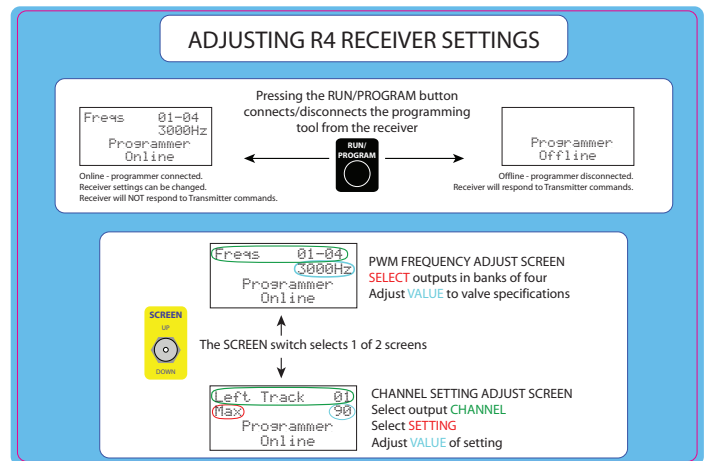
ADJUSTING R4 RECEIVER SETTINGS

Freqs 01-04
3000Hz
Programmer
Online

Pressing the RUN/PROGRAM button connects/disconnects the programming tool from the receiver

RUN/
PROGRAM

Programmer
Offline

Online - programmer connected.
Receiver settings can be changed.
Receiver will NOT respond to Transmitter commands.

Offline - programmer disconnected.
Receiver will respond to Transmitter commands.

Freqs 01-04
3000Hz
Programmer
Online

PWM FREQUENCY ADJUST SCREEN
SELECT outputs in banks of four
Adjust VALUE to valve specifications

SCREEN
UP
DOWN

The SCREEN switch selects 1 of 2 screens

Left Track 01
Max 90
Programmer
Online

CHANNEL SETTING ADJUST SCREEN
Select output CHANNEL
Select SETTING
Adjust VALUE of setting